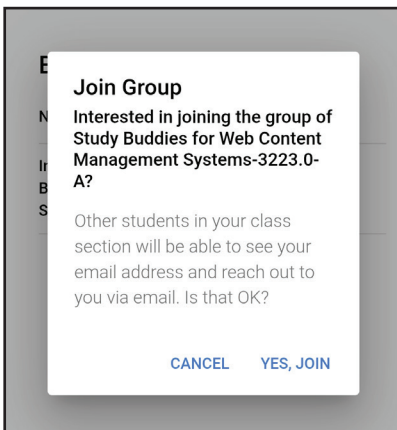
E
N
Ir
B
S

Join Group

Interested in joining the group of Study Buddies for Web Content Management Systems-3223.0-A?

Other students in your class section will be able to see your email address and reach out to you via email. Is that OK?

CANCEL YES, JOIN